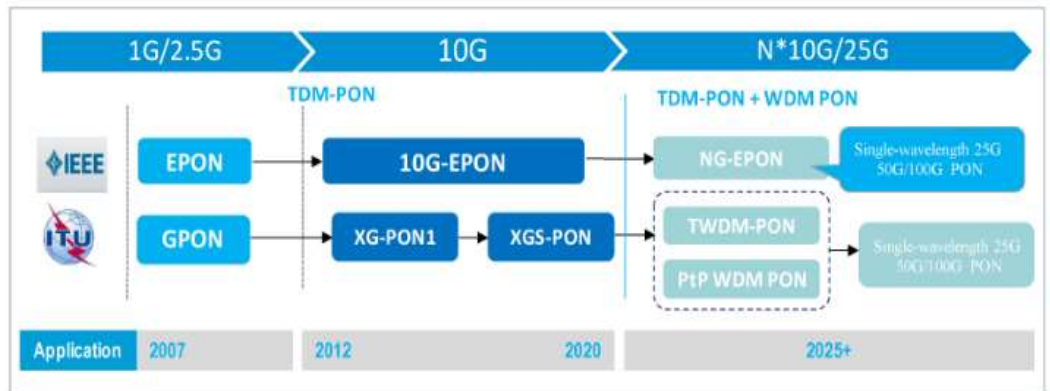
1G/2.5G

10G

N*10G/25G

TDM-PON

TDM-PON + WDM PON

IEEE

EPON

10G-EPON

NG-EPON

Single-wavelength 25G 50G/100G PON

ITU

GPON

XG-PON1

XGS-PON

TWDM-PON

PtP WDM PON

Single-wavelength 25G 50G/100G PON

Application

2007

2012

2020

2025+